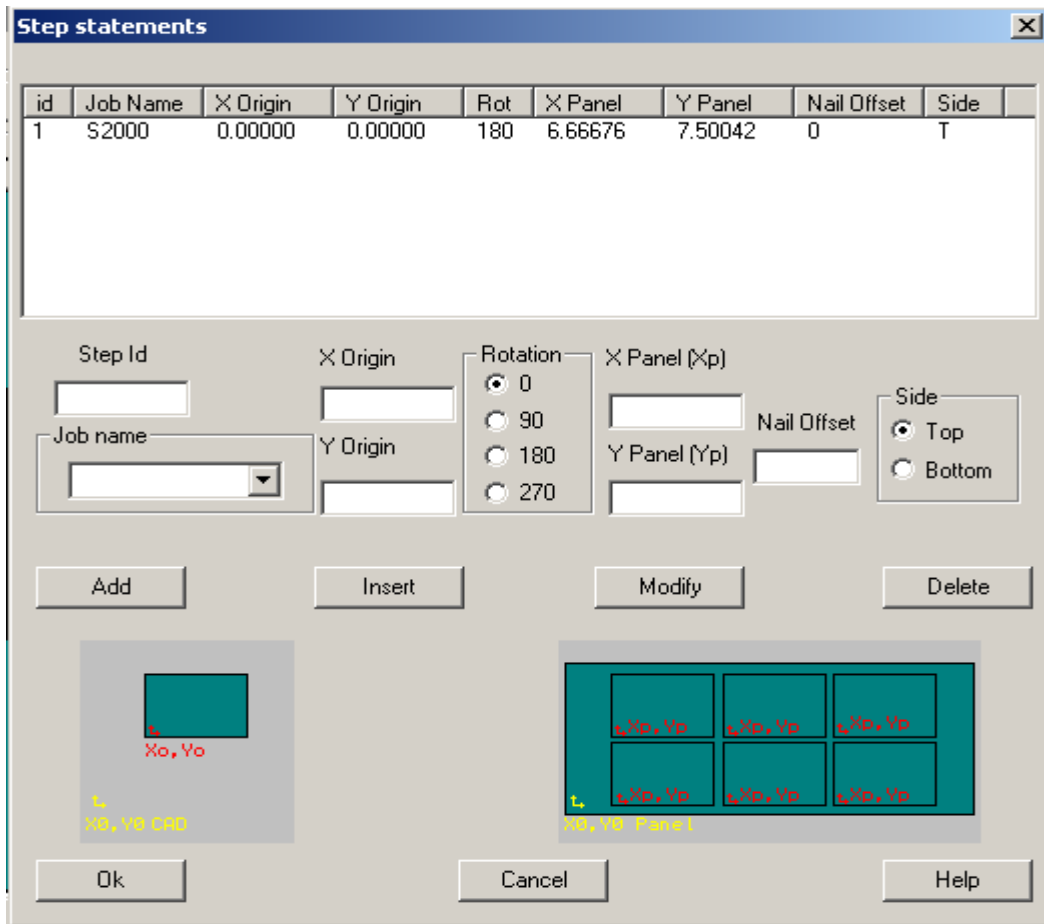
Step statements

| id | Job Name | X Origin | Y Origin | Rot | X Panel | Y Panel | Nail Offset | Side |
|---|---|---|---|---|---|---|---|---|
| 1 | S2000 | 0.00000 | 0.00000 | 180 | 6.66676 | 7.50042 | 0 | T |

Step Id

Job name

X Origin

Y Origin

Rotation
0
90
180
270

X Panel (Xp)

Y Panel (Yp)

Nail Offset

Side
Top
Bottom

Add

Insert

Modify

Delete

Xo,Yo

X0,Y0 CAD

Xp,Yp Xp,Yp Xp,Yp
Xp,Yp Xp,Yp Xp,Yp

X0,Y0 Panel

Ok

Cancel

Help